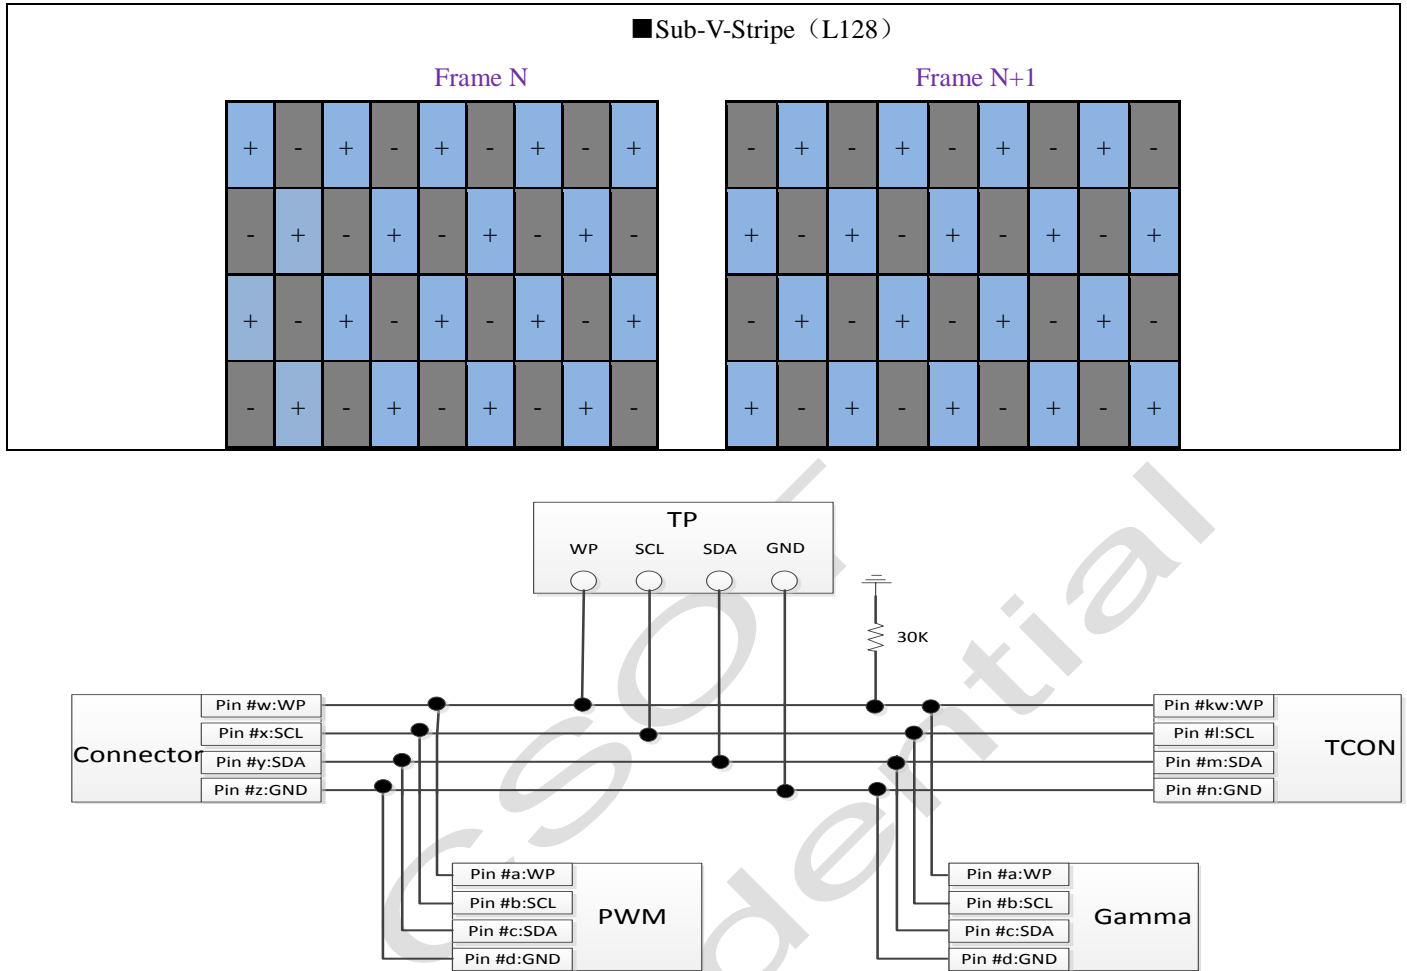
■Sub-V-Stripe（L128）

Frame N

| + | - | + | - | + | - | + | - | + |
|---|---|---|---|---|---|---|---|---|
| - | + | - | + | - | + | - | + | - |
| + | - | + | - | + | - | + | - | + |
| - | + | - | + | - | + | - | + | - |

Frame N+1

| - | + | - | + | - | + | - | + | - |
|---|---|---|---|---|---|---|---|---|
| + | - | + | - | + | - | + | - | + |
| - | + | - | + | - | + | - | + | - |
| + | - | + | - | + | - | + | - | + |

TP
WP SCL SDA GND

30K

Connector
Pin #w:WP
Pin #x:SCL
Pin #y:SDA
Pin #z:GND

Pin #kw:WP
Pin #l:SCL
Pin #m:SDA
Pin #n:GND
TCON

Pin #a:WP
Pin #b:SCL
Pin #c:SDA
Pin #d:GND
PWM

Pin #a:WP
Pin #b:SCL
Pin #c:SDA
Pin #d:GND
Gamma

CSOT Confidential